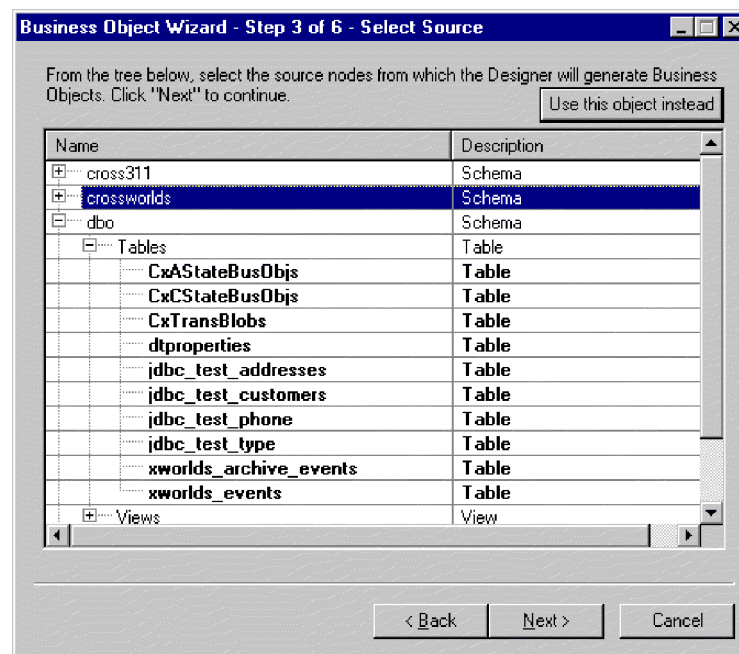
Business Object Wizard - Step 3 of 6 - Select Source

From the tree below, select the source nodes from which the Designer will generate Business Objects. Click "Next" to continue.

Use this object instead

| Name | Description |
|---|---|
| cross311 | Schema |
| crossworlds | Schema |
| dbo | Schema |
| Tables | Table |
| CxAStateBusObjs | Table |
| CxCStateBusObjs | Table |
| CxTransBlobs | Table |
| dtproperties | Table |
| jdbc_test_addresses | Table |
| jdbc_test_customers | Table |
| jdbc_test_phone | Table |
| jdbc_test_type | Table |
| xworlds_archive_events | Table |
| xworlds_events | Table |
| Views | View |

< Back Next > Cancel